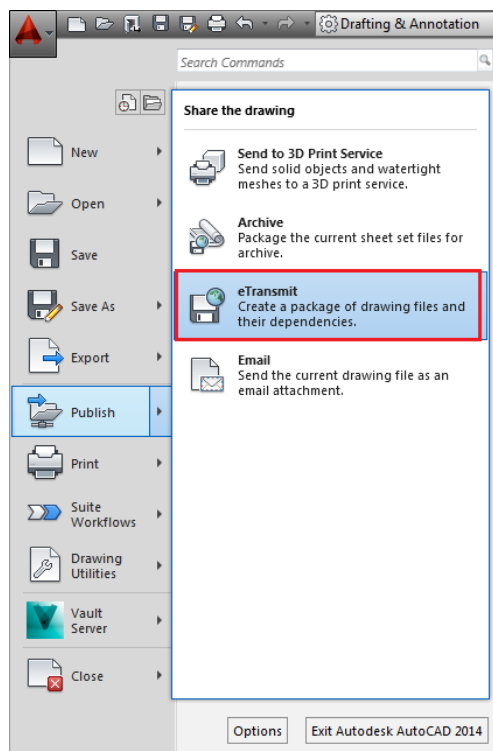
Drafting & Annotation

Search Commands

New

Open

Save

Save As

Export

Publish

Print

Suite Workflows

Drawing Utilities

Vault Server

Close

Share the drawing

Send to 3D Print Service
Send solid objects and watertight meshes to a 3D print service.

Archive
Package the current sheet set files for archive.

eTransmit
Create a package of drawing files and their dependencies.

Email
Send the current drawing file as an email attachment.

Options

Exit Autodesk AutoCAD 2014